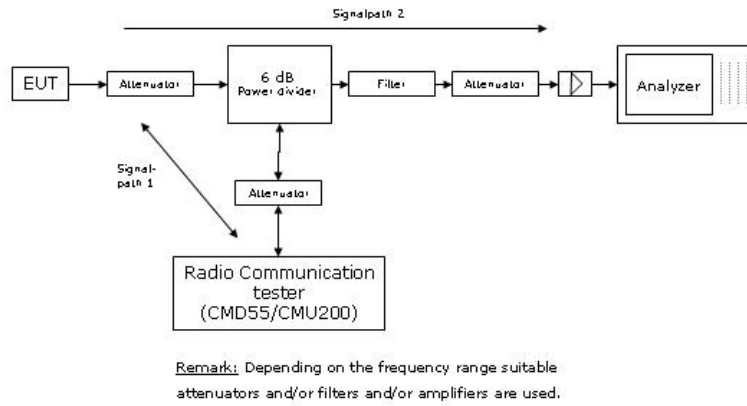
Signalpath 2

EUT

Attenuator

6 dB
Power divider

Filter

Attenuator

Analyzer

Signal-
path 1

Attenuator

Radio Communication
tester
(CMD55/CMU200)

Remark: Depending on the frequency range suitable attenuators and/or filters and/or amplifiers are used.